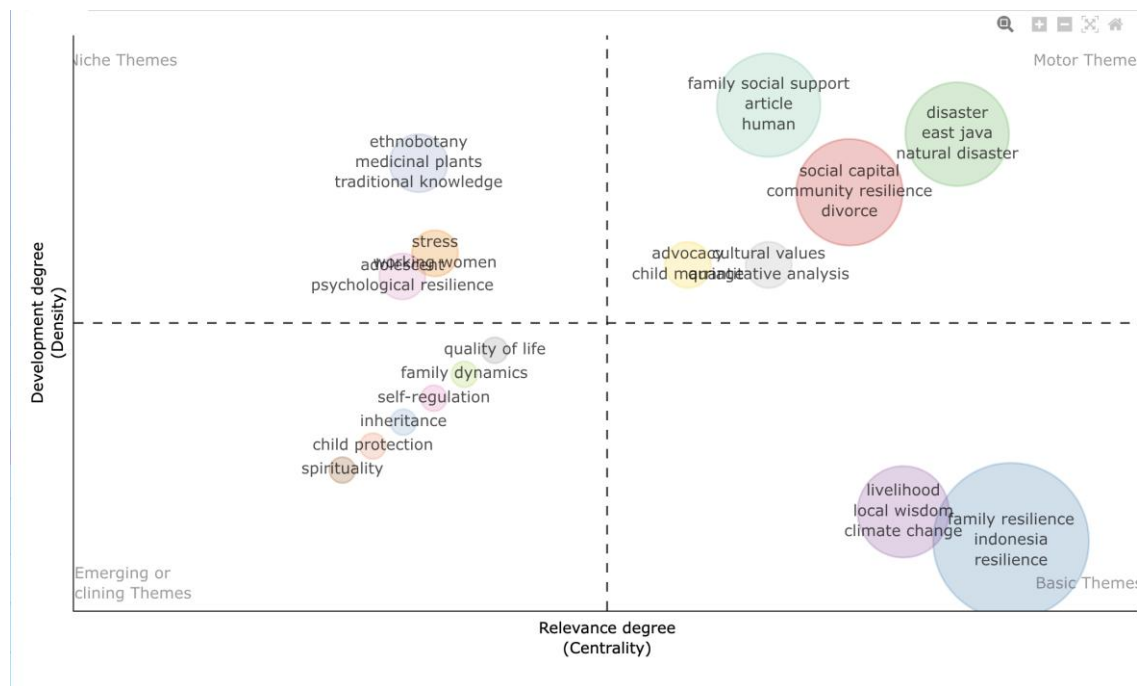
Niche Themes

Motor Theme

family social support
article
human

disaster
east java
natural disaster

ethnobotany
medicinal plants
traditional knowledge

social capital
community resilience
divorce

stress
working women
adolescent
psychological resilience

advocacy
child marriage

cultural values
quantitative analysis

Development degree
(Density)

quality of life
family dynamics
self-regulation
inheritance
child protection
spirituality

livelihood
local wisdom
climate change

family resilience
indonesia
resilience

Emerging or
clining Themes

Basic Themes

Relevance degree
(Centrality)